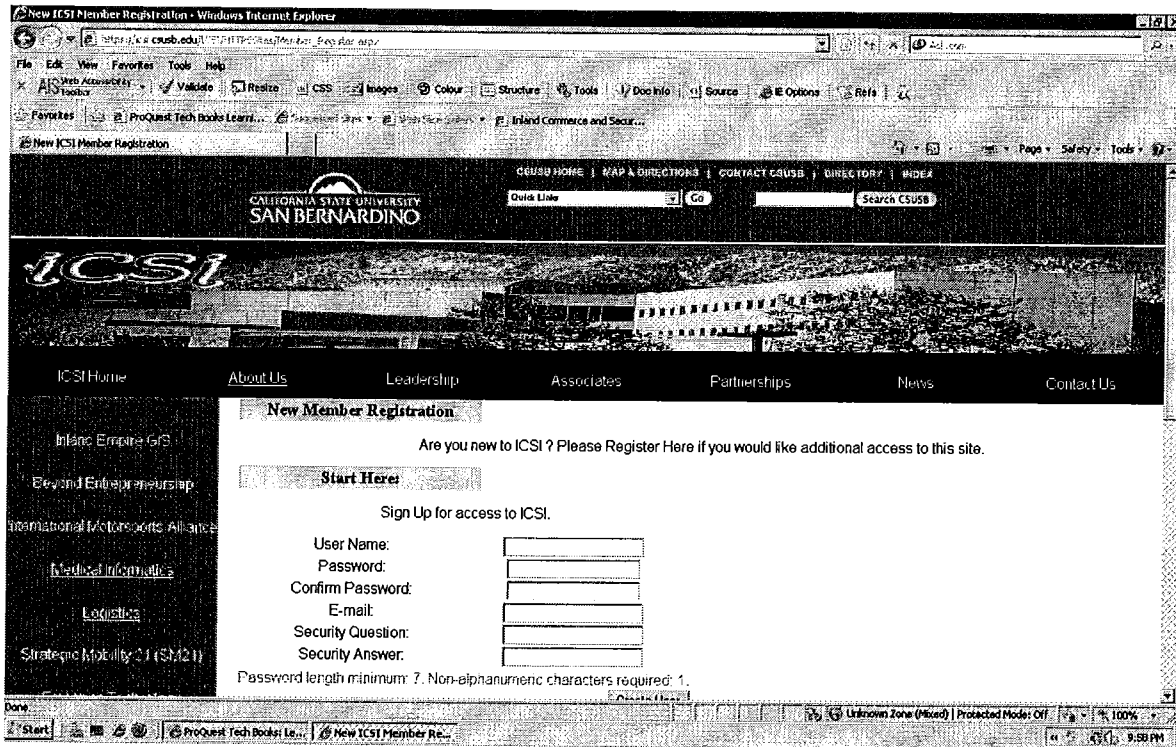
New ICSI Member Registration - Windows Internet Explorer

https://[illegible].csusb.edu/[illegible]/Member_Register.aspx

File Edit View Favorites Tools Help

AIS Web Accessibility Toolbar Validate Resize CSS Images Colour Structure Tools Doc Info Source IE Options Refs

Favorites ProQuest Tech Books Learni... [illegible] Inland Commerce and Secur...

New ICSI Member Registration

Page Safety Tools

CSUSB HOME | MAP & DIRECTIONS | CONTACT CSUSB | DIRECTORY | INDEX

CALIFORNIA STATE UNIVERSITY SAN BERNARDINO

Quick Links Go Search CSUSB

ICSI

ICSI Home About Us Leadership Associates Partnerships News Contact Us

Inland Empire GIS

Beyond Entrepreneurship

International Motorsports Alliance

Medical Informatics

Logistics

Strategic Mobility 21 (SM21)

New Member Registration

Are you new to ICSI ? Please Register Here if you would like additional access to this site.

Start Here:

Sign Up for access to ICSI.

User Name:
Password:
Confirm Password:
E-mail:
Security Question:
Security Answer:

Password length minimum: 7. Non-alphanumeric characters required: 1.

Create User

Done

Unknown Zone (Mixed) | Protected Mode: Off 100%

Start ProQuest Tech Books: Le... New ICSI Member Re... 9:58 PM